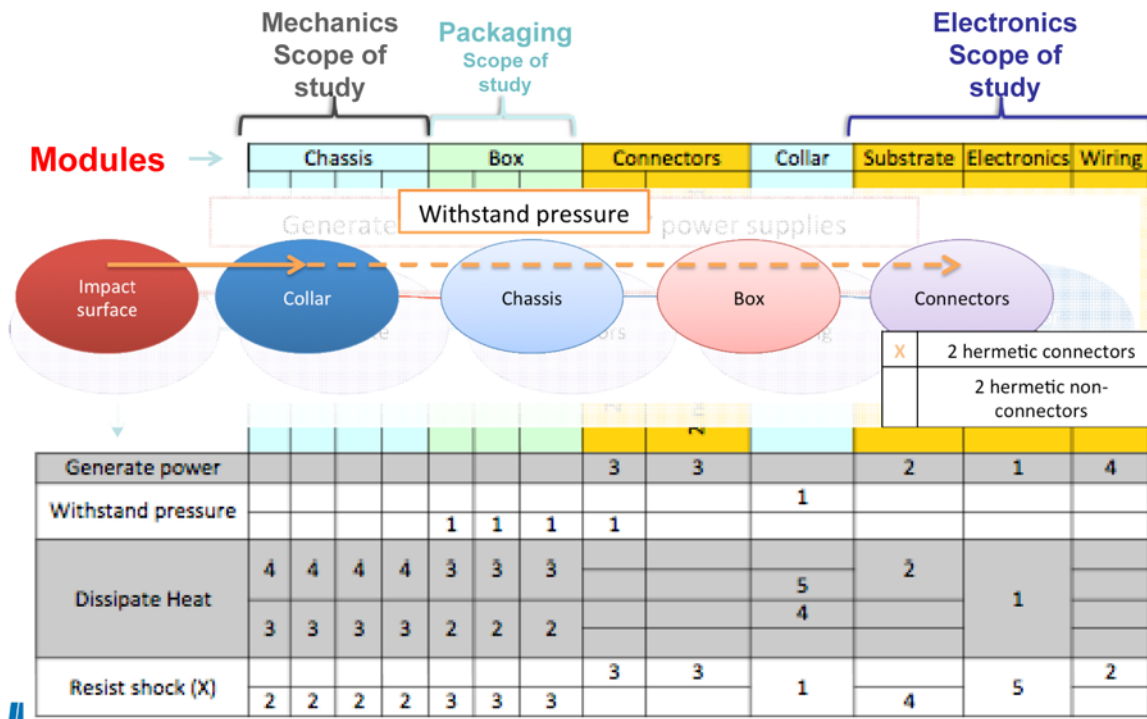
Mechanics Scope of study

Packaging Scope of study

Electronics Scope of study

Modules

| Chassis | Box | Connectors | Collar | Substrate | Electronics | Wiring |
|---|---|---|---|---|---|---|

Generate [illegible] power supplies

Withstand pressure

Impact surface

Collar

Chassis

Box

Connectors

| X | 2 hermetic connectors |
|---|---|
| | 2 hermetic non-connectors |

| | | | | | | | | | | | | | |
|---|---|---|---|---|---|---|---|---|---|---|---|---|---|
| Generate power | | | | | | | | 3 | 3 | | 2 | 1 | 4 |
| Withstand pressure | | | | | | | | | | 1 | | | |
| | | | | | 1 | 1 | 1 | 1 | | | | | |
| Dissipate Heat | 4 | 4 | 4 | 4 | 3 | 3 | 3 | | | 5 | 2 | 1 | |
| | 3 | 3 | 3 | 3 | 2 | 2 | 2 | | | 4 | | | |
| Resist shock (X) | | | | | | | | 3 | 3 | 1 | | 5 | 2 |
| | 2 | 2 | 2 | 2 | 3 | 3 | 3 | | | | 4 | | |